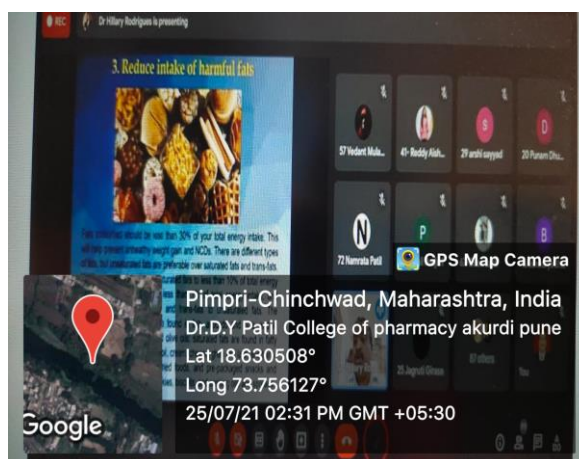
REC Dr Hillary Rodrigues is presenting

3. Reduce intake of harmful fats

Fats consumed should be less than 30% of your total energy intake. This will help prevent unhealthy weight gain and NCDs. There are different types of fats, but unsaturated fats are preferable over saturated fats and trans-fats.

57 Vedant Mula...
41- Reddy Aish...
29 arshi sayyad
20 Punam Dhu...
N
P
B
72 Namrata Patil
25 Jagruti Girase
40 others
You

GPS Map Camera

Pimpri-Chinchwad, Maharashtra, India
Dr.D.Y Patil College of pharmacy akurdi pune
Lat 18.630508°
Long 73.756127°
25/07/21 02:31 PM GMT +05:30

Google